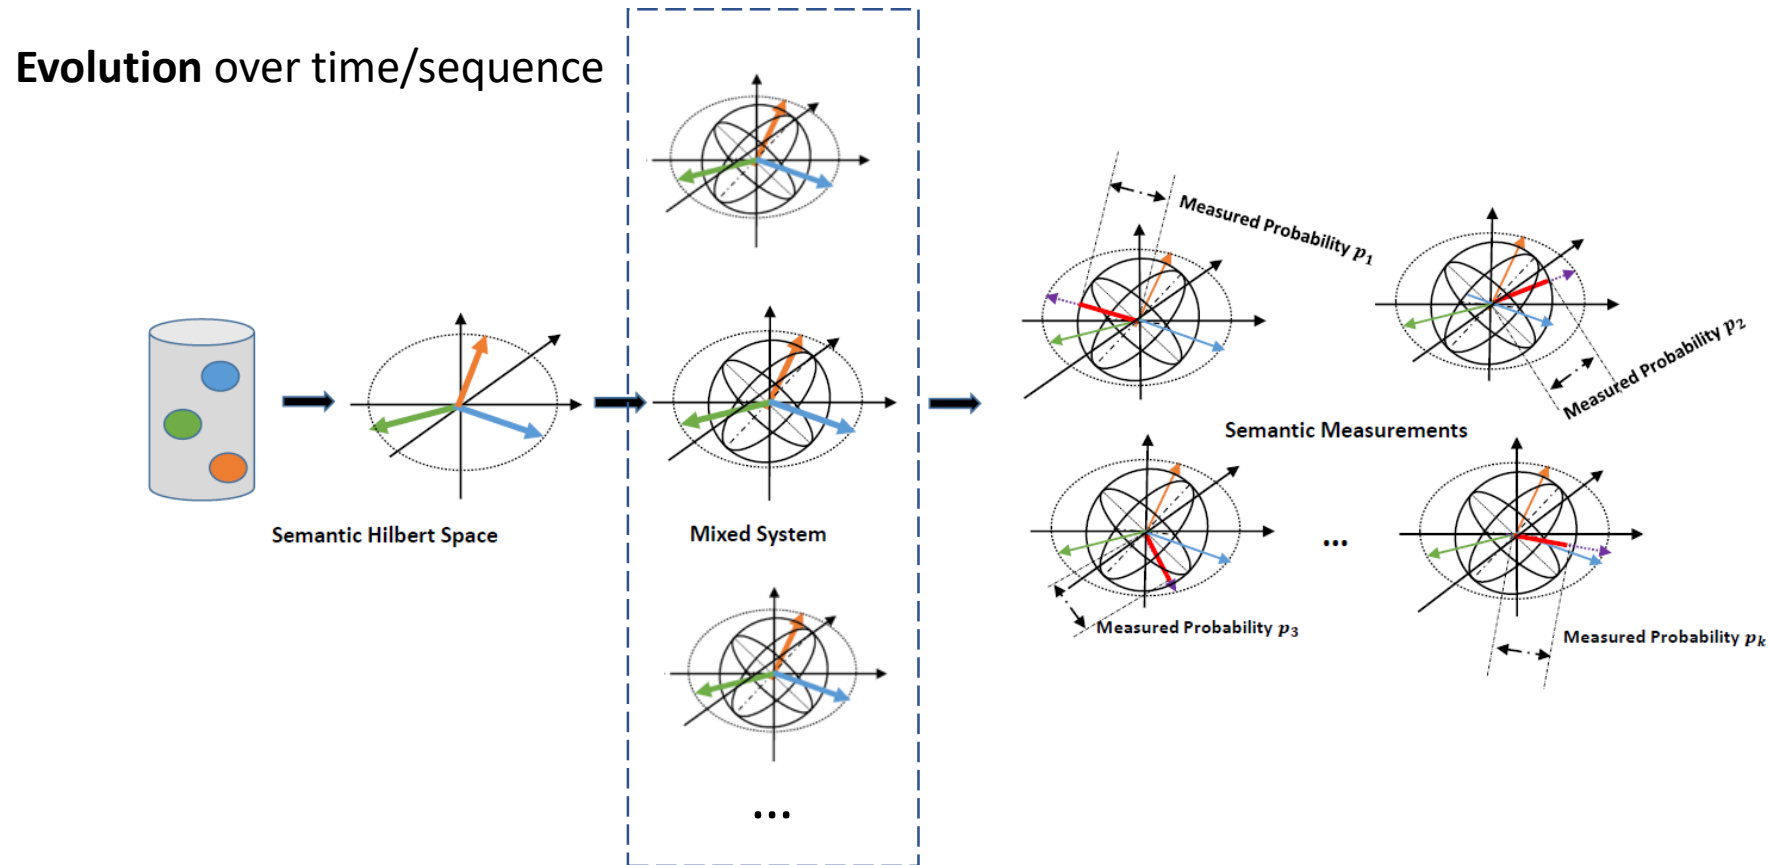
**Evolution** over time/sequence

Semantic Hilbert Space

Mixed System

...

Measured Probability $p_1$

Measured Probability $p_2$

Semantic Measurements

...

Measured Probability $p_3$

Measured Probability $p_k$